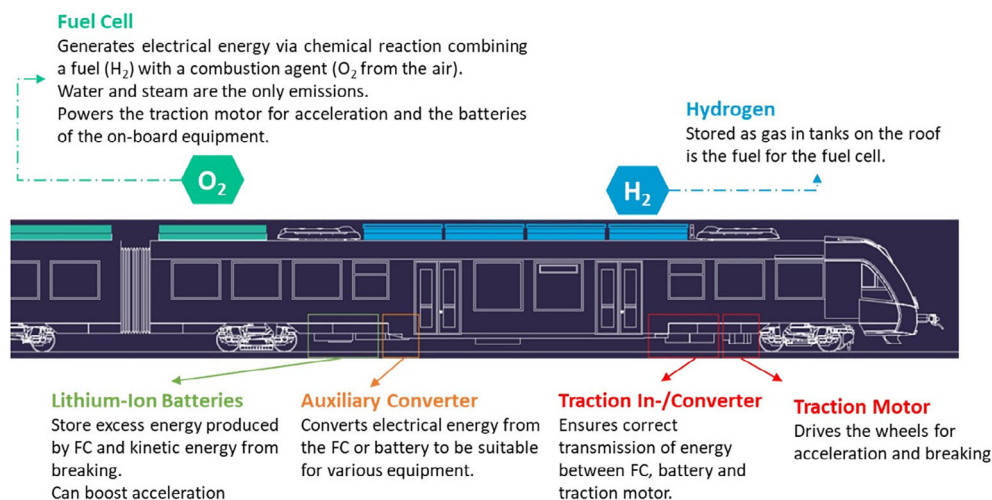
Fuel Cell
Generates electrical energy via chemical reaction combining a fuel ($H_2$) with a combustion agent ($O_2$ from the air).
Water and steam are the only emissions.
Powers the traction motor for acceleration and the batteries of the on-board equipment.

Hydrogen
Stored as gas in tanks on the roof is the fuel for the fuel cell.

$O_2$

$H_2$

Lithium-Ion Batteries
Store excess energy produced by FC and kinetic energy from breaking.
Can boost acceleration

Auxiliary Converter
Converts electrical energy from the FC or battery to be suitable for various equipment.

Traction In-/Converter
Ensures correct transmission of energy between FC, battery and traction motor.

Traction Motor
Drives the wheels for acceleration and breaking